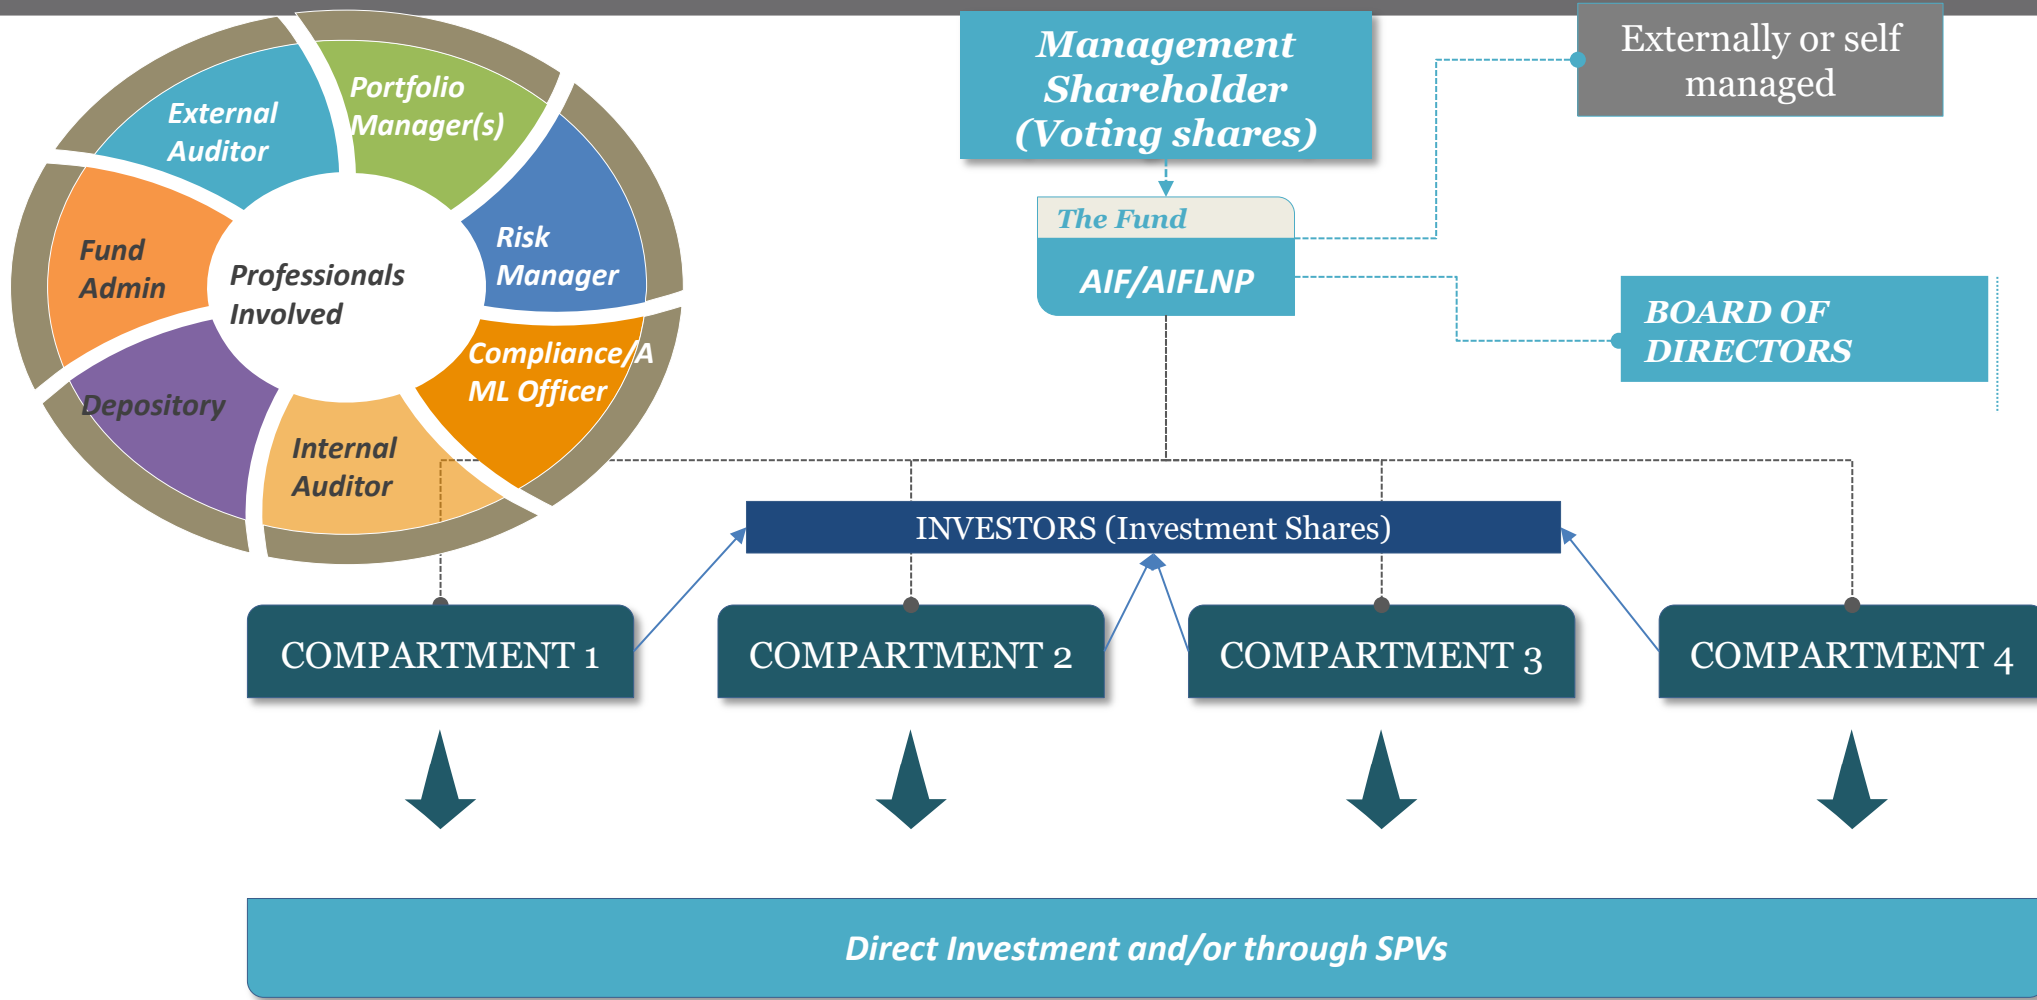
Professionals Involved

External Auditor

Portfolio Manager(s)

Risk Manager

Compliance/AML Officer

Internal Auditor

Depository

Fund Admin

Management Shareholder (Voting shares)

Externally or self managed

The Fund

AIF/AIFLNP

BOARD OF DIRECTORS

INVESTORS (Investment Shares)

COMPARTMENT 1

COMPARTMENT 2

COMPARTMENT 3

COMPARTMENT 4

Direct Investment and/or through SPVs